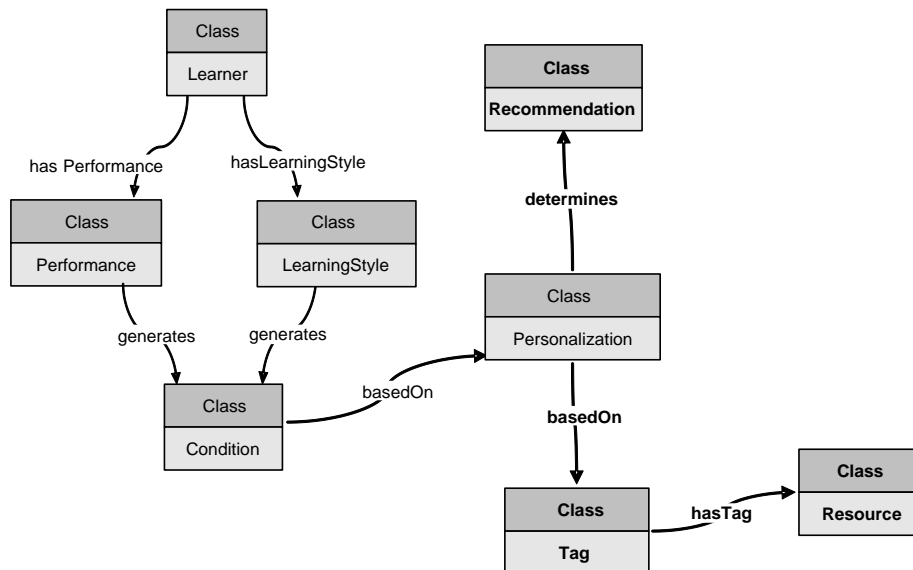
Class
Learner

has Performance

hasLearningStyle

Class
Performance

Class
LearningStyle

generates

generates

Class
Condition

basedOn

Class
Recommendation

determines

Class
Personalization

basedOn

Class
Tag

hasTag

Class
Resource